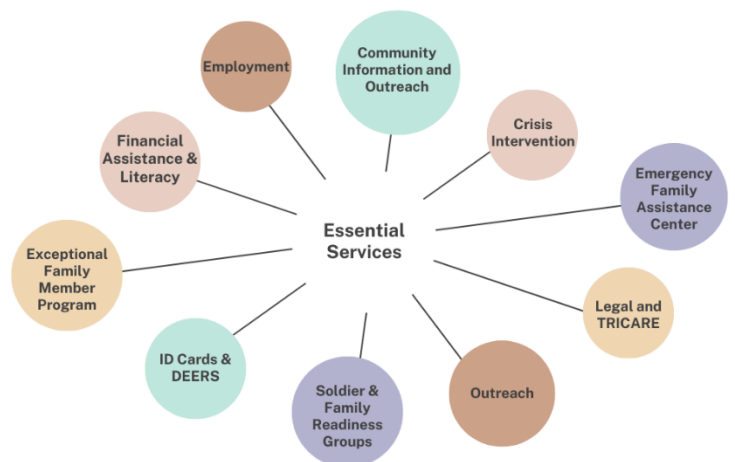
Essential Services

Employment

Community Information and Outreach

Crisis Intervention

Emergency Family Assistance Center

Legal and TRICARE

Outreach

Soldier & Family Readiness Groups

ID Cards & DEERS

Exceptional Family Member Program

Financial Assistance & Literacy